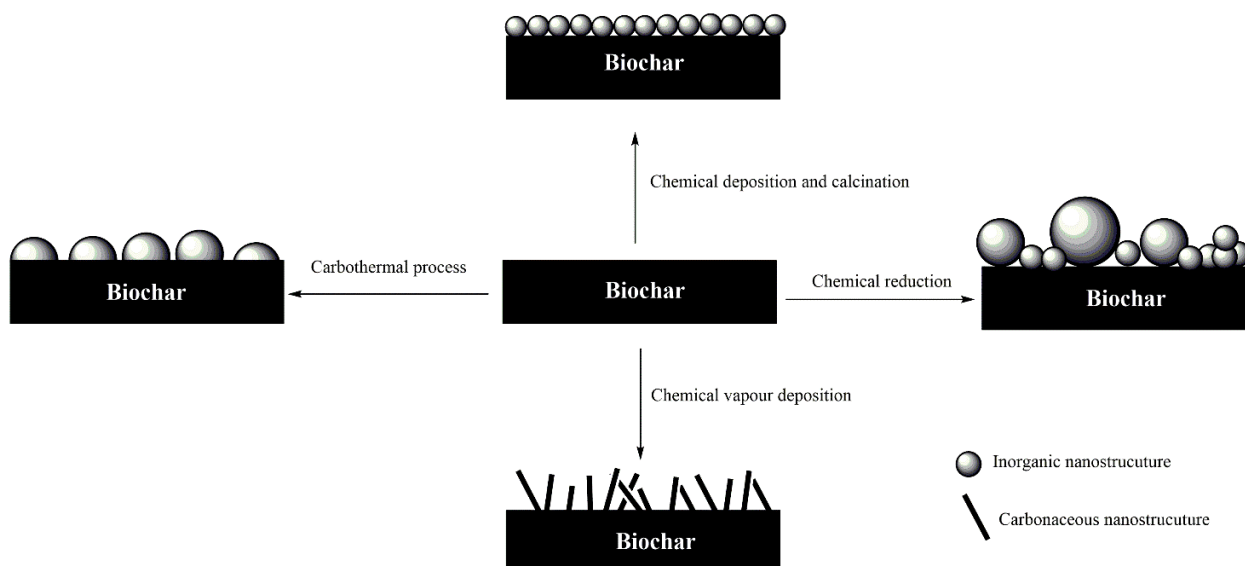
Biochar

Chemical deposition and calcination

Biochar

Carbothermal process

Biochar

Chemical reduction

Biochar

Chemical vapour deposition

Biochar

Inorganic nanostrucuture

Carbonaceous nanostrucuture